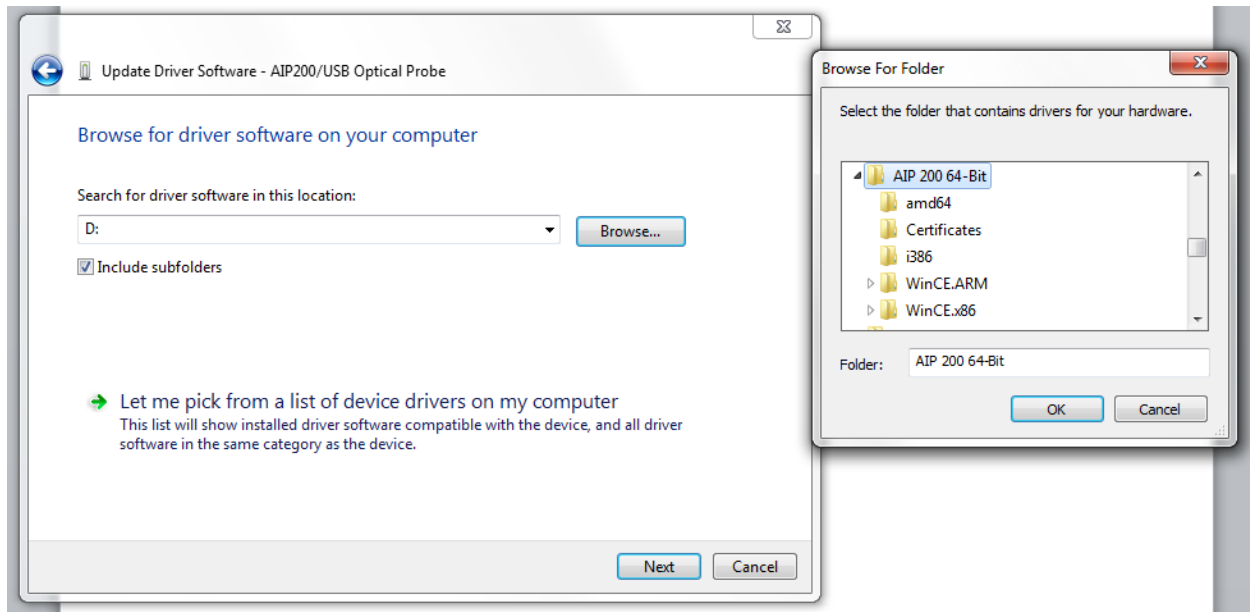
Update Driver Software - AIP200/USB Optical Probe

Browse for driver software on your computer

Search for driver software in this location:

D:

Browse...

Include subfolders

Let me pick from a list of device drivers on my computer

This list will show installed driver software compatible with the device, and all driver software in the same category as the device.

Next

Cancel

Browse For Folder

Select the folder that contains drivers for your hardware.

AIP 200 64-Bit
amd64
Certificates
i386
WinCE.ARM
WinCE.x86

Folder: AIP 200 64-Bit

OK

Cancel